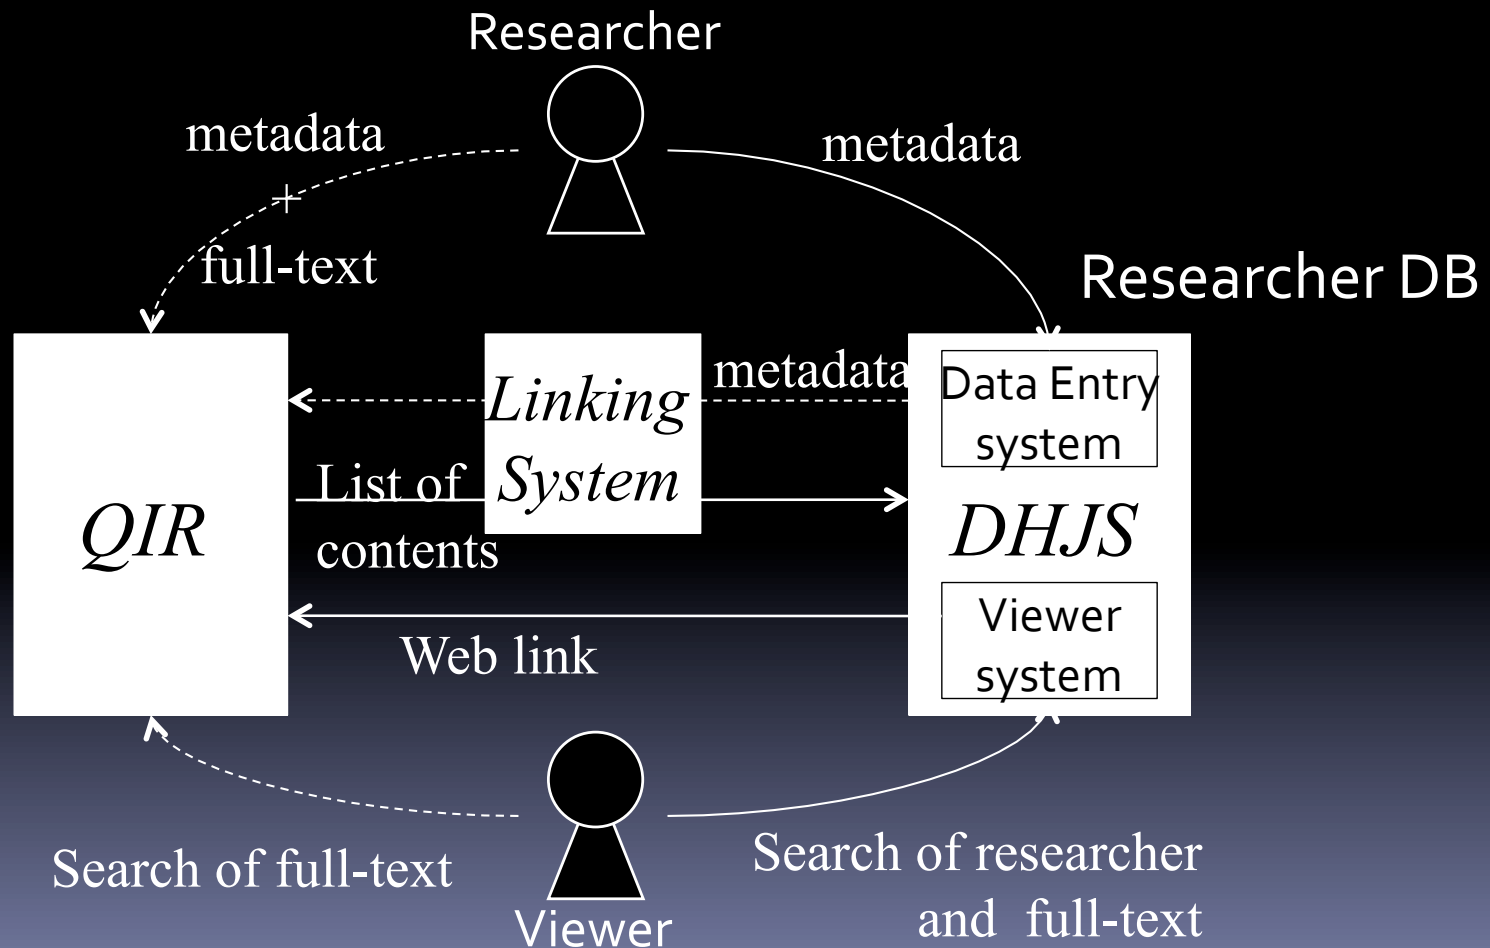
Researcher

metadata
+
full-text

metadata

Researcher DB

QIR

Linking System

metadata

List of contents

Data Entry system

DHJS

Viewer system

Web link

Search of full-text

Viewer

Search of researcher and full-text